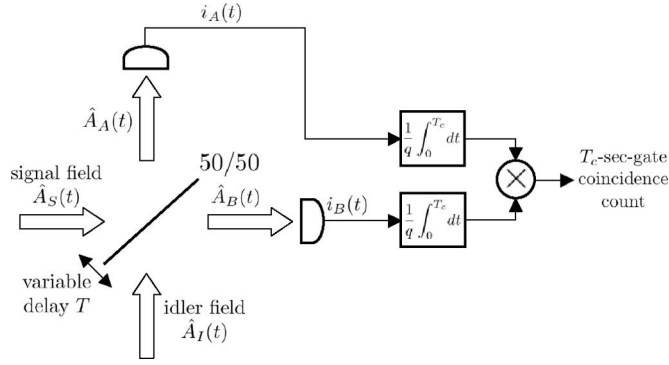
$i_A(t)$

$\hat{A}_A(t)$

$\frac{1}{q}\int_0^{T_c} dt$

$T_c$-sec-gate coincidence count

signal field $\hat{A}_S(t)$

50/50

$\hat{A}_B(t)$

$i_B(t)$

$\frac{1}{q}\int_0^{T_c} dt$

variable delay $T$

idler field $\hat{A}_I(t)$